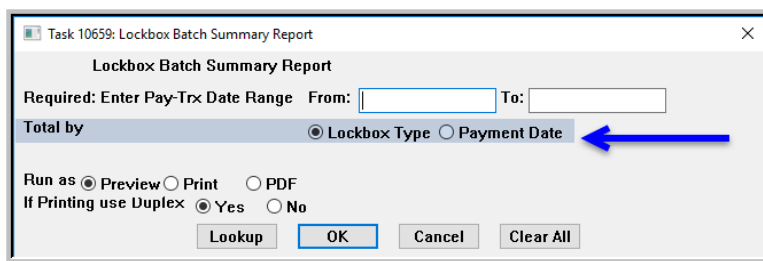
Task 10659: Lockbox Batch Summary Report
×
Lockbox Batch Summary Report
Required: Enter Pay-Trx Date Range From: To:
Total by
Lockbox Type Payment Date
Run as Preview Print PDF
If Printing use Duplex Yes No
Lookup OK Cancel Clear All